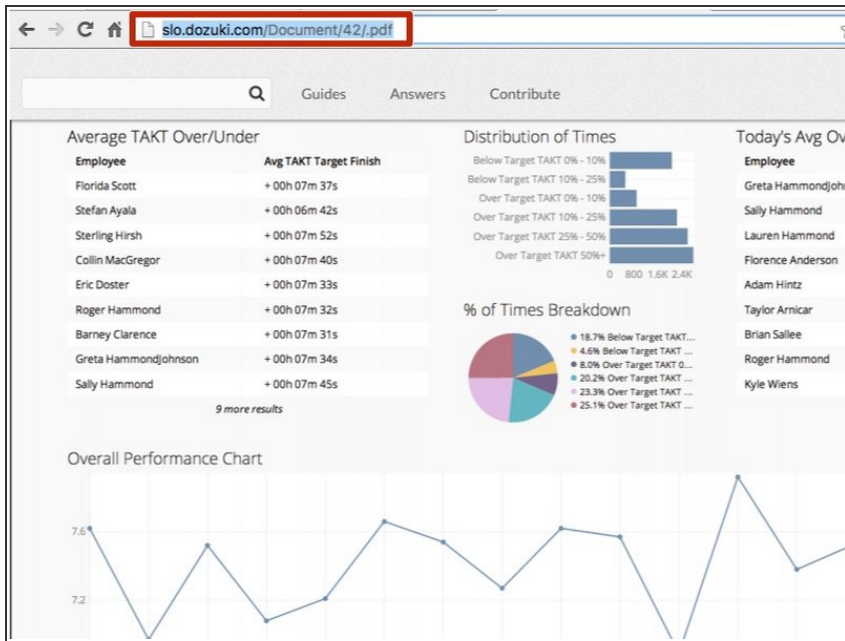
slo.dozuki.com/Document/42/.pdf

Guides Answers Contribute

Average TAKT Over/Under

| Employee | Avg TAKT Target Finish |
|---|---|
| Florida Scott | + 00h 07m 37s |
| Stefan Ayala | + 00h 06m 42s |
| Sterling Hirsh | + 00h 07m 52s |
| Collin MacGregor | + 00h 07m 40s |
| Eric Doster | + 00h 07m 33s |
| Roger Hammond | + 00h 07m 32s |
| Barney Clarence | + 00h 07m 31s |
| Greta HammondJohnson | + 00h 07m 34s |
| Sally Hammond | + 00h 07m 45s |

9 more results

Distribution of Times

Below Target TAKT 0% - 10%
Below Target TAKT 10% - 25%
Over Target TAKT 0% - 10%
Over Target TAKT 10% - 25%
Over Target TAKT 25% - 50%
Over Target TAKT 50%+
0 800 1.6K 2.4K

% of Times Breakdown

18.7% Below Target TAKT...
4.6% Below Target TAKT ...
8.0% Over Target TAKT 0...
20.2% Over Target TAKT ...
23.3% Over Target TAKT ...
25.1% Over Target TAKT ...

Today's Avg Ov

Employee
Greta HammondJoh
Sally Hammond
Lauren Hammond
Florence Anderson
Adam Hintz
Taylor Arnicar
Brian Sallee
Roger Hammond
Kyle Wiens

Overall Performance Chart

7.6
7.2